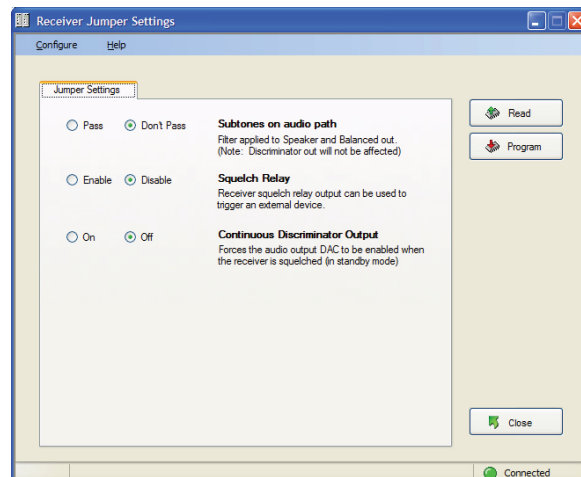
Receiver Jumper Settings

Configure Help

Jumper Settings

Pass Don't Pass

Subtones on audio path
Filter applied to Speaker and Balanced out.
(Note: Discriminator out will not be affected)

Enable Disable

Squelch Relay
Receiver squelch relay output can be used to trigger an external device.

On Off

Continuous Discriminator Output
Forces the audio output DAC to be enabled when the receiver is squelched (in standby mode)

Read

Program

Close

Connected